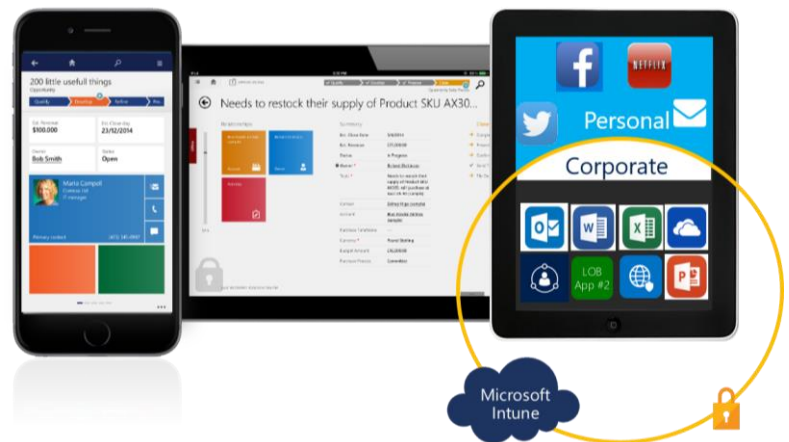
200 little usefull things
Opportunity
Qualify
Develop
Refine
Est. Revenue
$100.000
Est. Close day
23/12/2014
Owner
Bob Smith
Status
Open
Marta Campoll
Primary contact

Needs to restock their supply of Product SKU AX30...

NETFLIX
Personal
Corporate
LOB App #2

Microsoft Intune